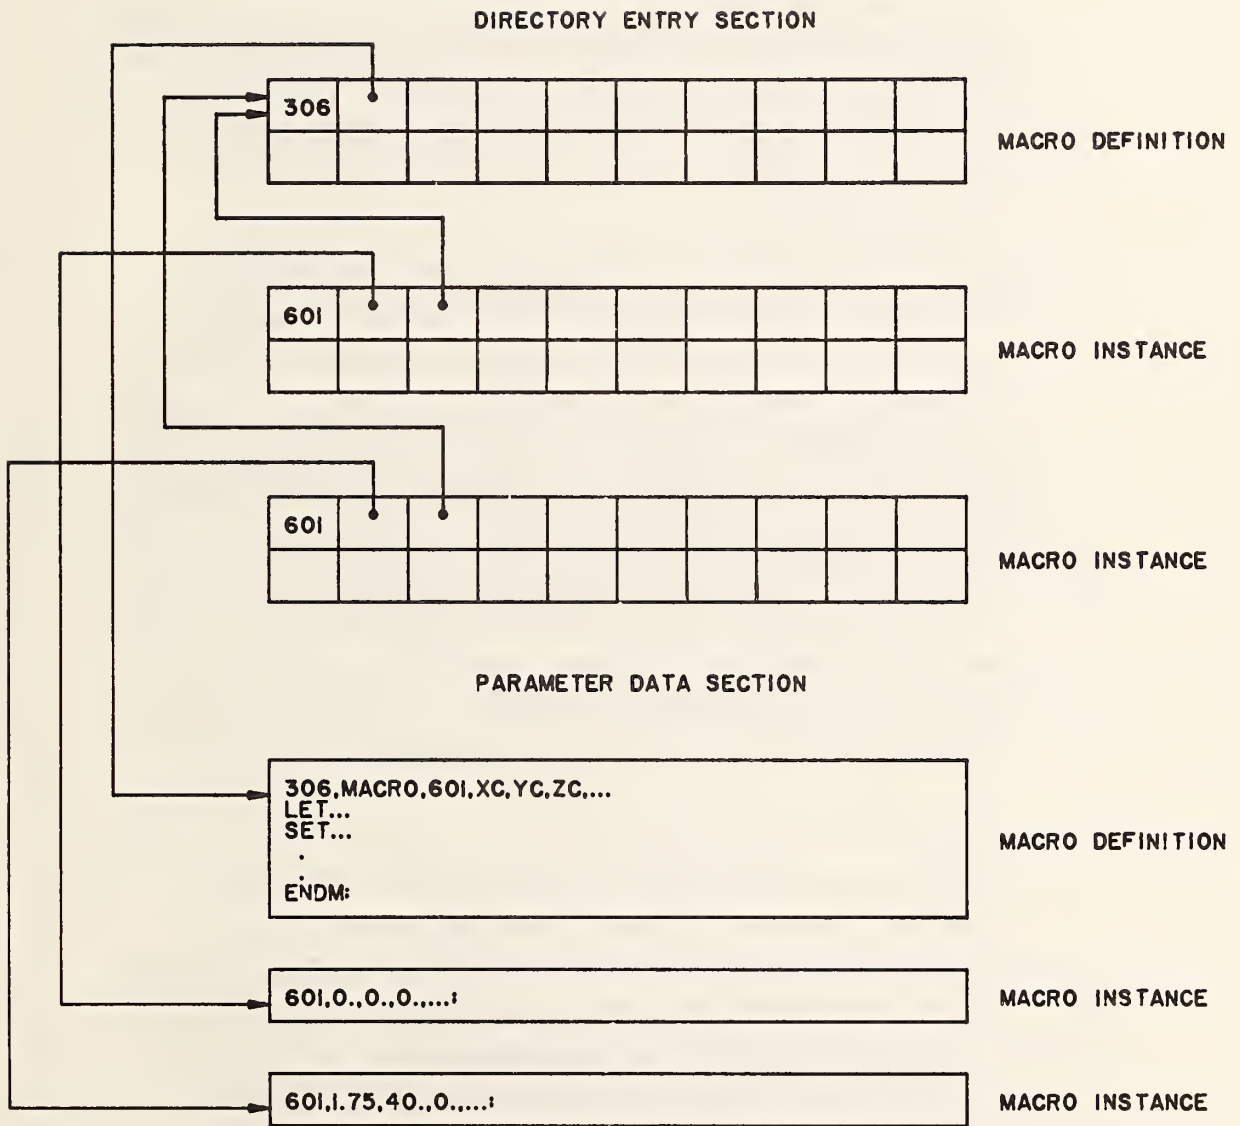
DIRECTORY ENTRY SECTION

306

MACRO DEFINITION

601

MACRO INSTANCE

601

MACRO INSTANCE

PARAMETER DATA SECTION

306,MACRO,601,XC,YC,ZC,...
LET...
SET...
.
.
ENDM:

MACRO DEFINITION

601,0.,0.,0.,...:

MACRO INSTANCE

601,1.75,40.,0.,...:

MACRO INSTANCE